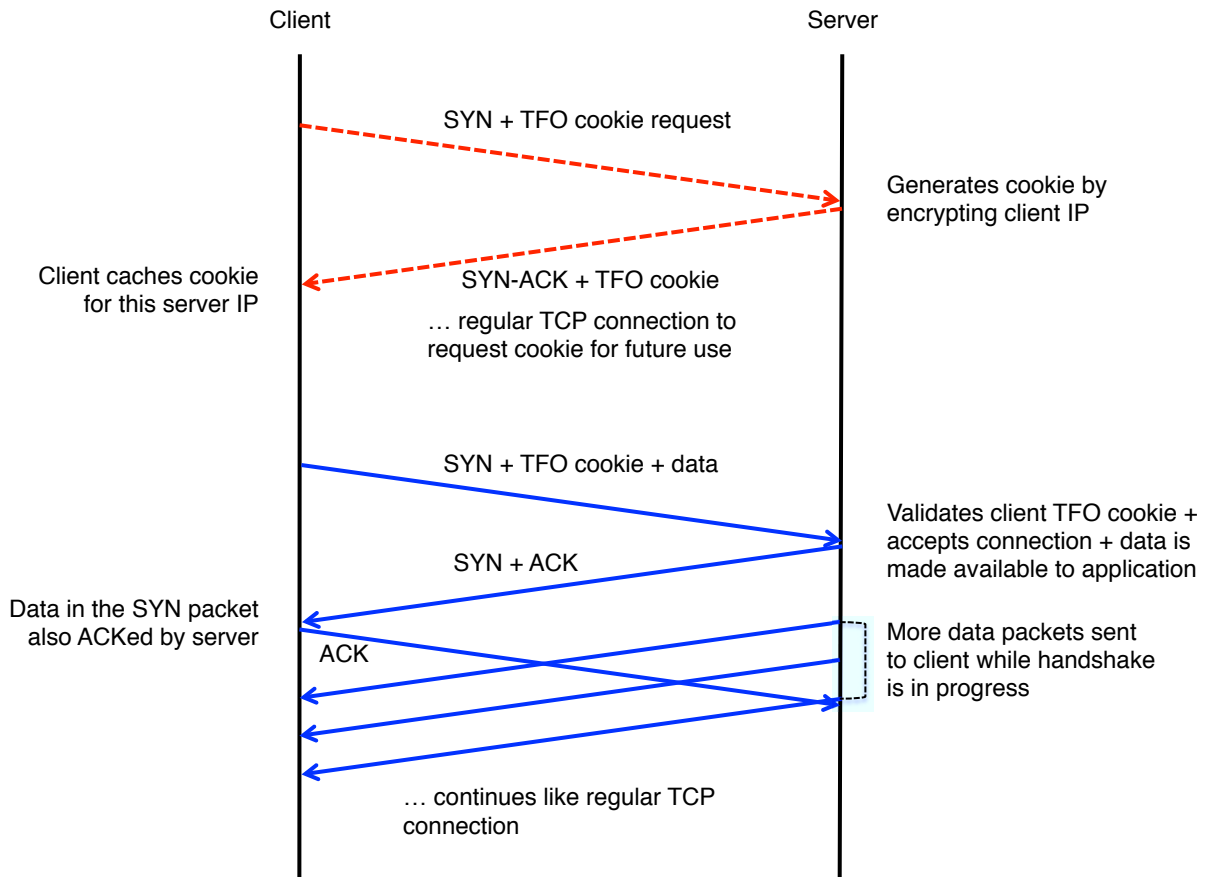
Client

Server

SYN + TFO cookie request

Generates cookie by encrypting client IP

Client caches cookie for this server IP

SYN-ACK + TFO cookie

… regular TCP connection to request cookie for future use

SYN + TFO cookie + data

Validates client TFO cookie + accepts connection + data is made available to application

SYN + ACK

Data in the SYN packet also ACKed by server

ACK

More data packets sent to client while handshake is in progress

… continues like regular TCP connection